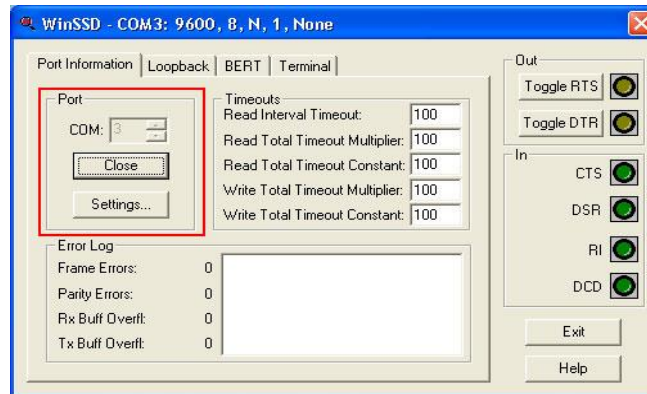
WinSSD - COM3: 9600, 8, N, 1, None

Port Information | Loopback | BERT | Terminal

Port
COM: 3
Close
Settings...

Timeouts
Read Interval Timeout: 100
Read Total Timeout Multiplier: 100
Read Total Timeout Constant: 100
Write Total Timeout Multiplier: 100
Write Total Timeout Constant: 100

Error Log
Frame Errors: 0
Parity Errors: 0
Rx Buff Overfl: 0
Tx Buff Overfl: 0

Out
Toggle RTS
Toggle DTR

In
CTS
DSR
RI
DCD

Exit
Help